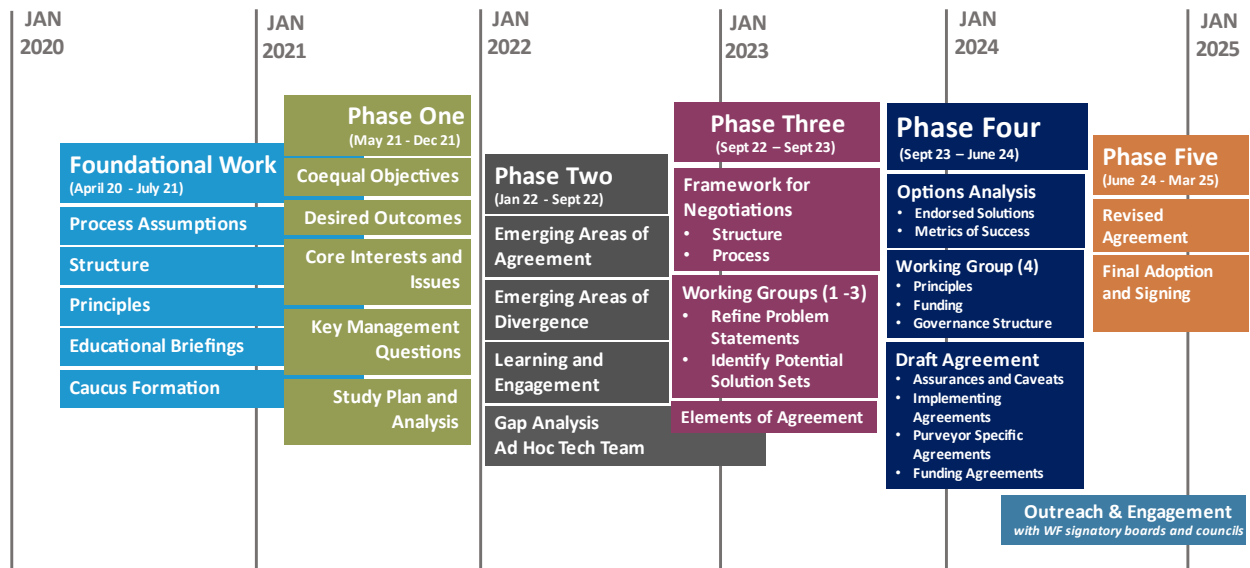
JAN 2020

JAN 2021

JAN 2022

JAN 2023

JAN 2024

JAN 2025

Foundational Work
(April 20 - July 21)

Process Assumptions

Structure

Principles

Educational Briefings

Caucus Formation

Phase One
(May 21 - Dec 21)

Coequal Objectives

Desired Outcomes

Core Interests and Issues

Key Management Questions

Study Plan and Analysis

Phase Two
(Jan 22 - Sept 22)

Emerging Areas of Agreement

Emerging Areas of Divergence

Learning and Engagement

Gap Analysis
Ad Hoc Tech Team

Phase Three
(Sept 22 – Sept 23)

Framework for Negotiations
• Structure
• Process

Working Groups (1 -3)
• Refine Problem Statements
• Identify Potential Solution Sets

Elements of Agreement

Phase Four
(Sept 23 – June 24)

Options Analysis
• Endorsed Solutions
• Metrics of Success

Working Group (4)
• Principles
• Funding
• Governance Structure

Draft Agreement
• Assurances and Caveats
• Implementing Agreements
• Purveyor Specific Agreements
• Funding Agreements

Phase Five
(June 24 - Mar 25)

Revised Agreement

Final Adoption and Signing

Outreach & Engagement
with WF signatory boards and councils